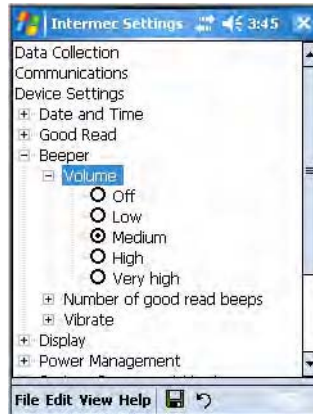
Intermec Settings 3:45
Data Collection
Communications
Device Settings
+ Date and Time
+ Good Read
− Beeper
− Volume
Off
Low
Medium
High
Very high
+ Number of good read beeps
+ Vibrate
+ Display
+ Power Management
File Edit View Help